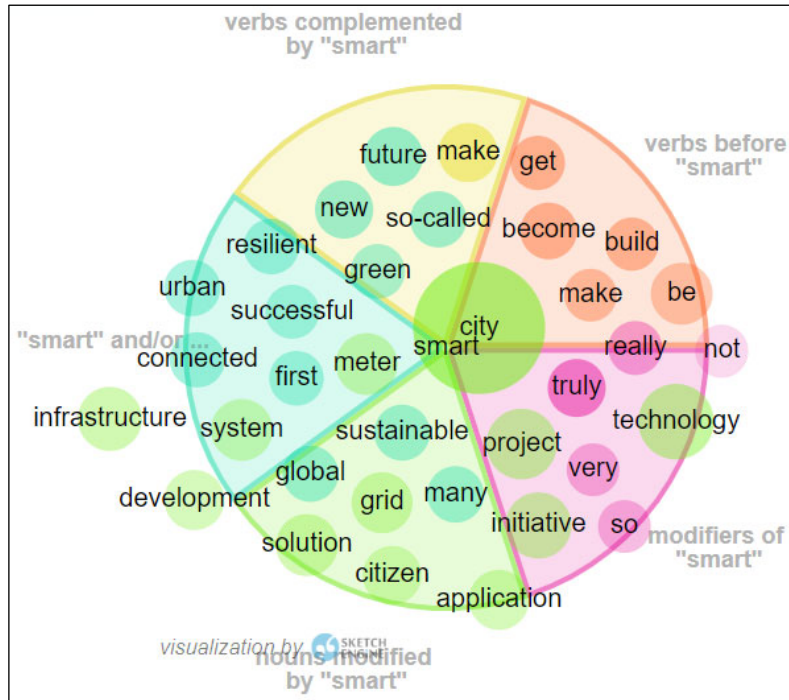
verbs complemented by "smart"

verbs before "smart"

future make get new so-called become build resilient green make be urban successful city smart really not

"smart" and/or...

connected first meter truly infrastructure system sustainable technology project very global many grid development initiative so

modifiers of "smart"

solution citizen application

visualization by SKETCH ENGINE

nouns modified by "smart"